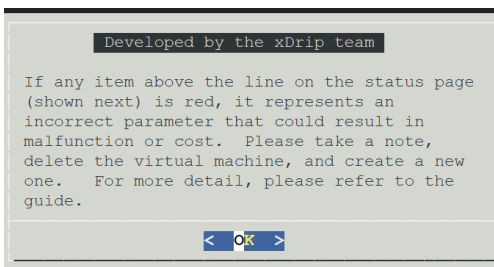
Developed by the xDrip team

If any item above the line on the status page (shown next) is red, it represents an incorrect parameter that could result in malfunction or cost. Please take a note, delete the virtual machine, and create a new one. For more detail, please refer to the guide.

< OK >